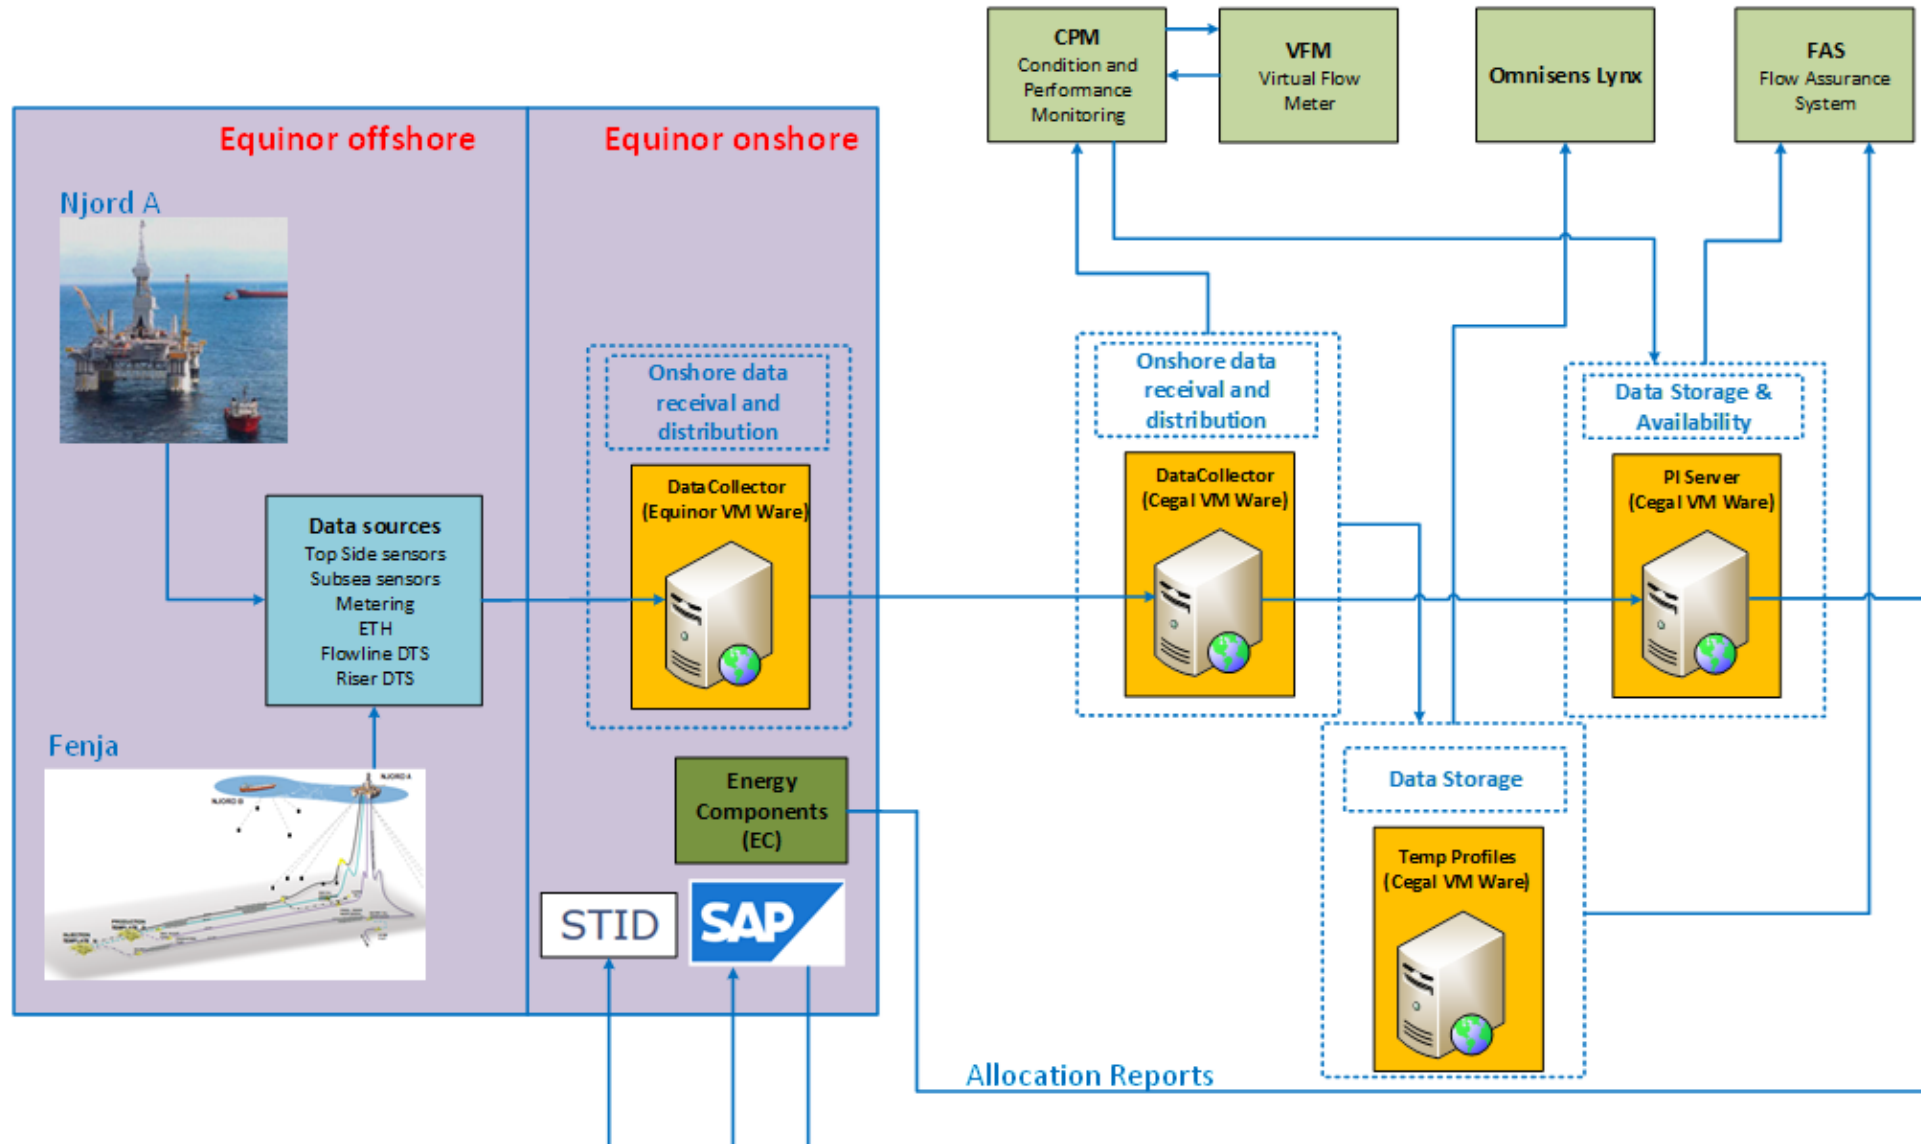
CPM
Condition and Performance Monitoring

VFM
Virtual Flow Meter

Omnisens Lynx

FAS
Flow Assurance System

Equinor offshore

Equinor onshore

Njord A

Data sources
Top Side sensors
Subsea sensors
Metering
ETH
Flowline DTS
Riser DTS

Onshore data receival and distribution

DataCollector
(Equinor VM Ware)

Onshore data receival and distribution

DataCollector
(Cegal VM Ware)

Data Storage & Availability

PI Server
(Cegal VM Ware)

Fenja

NJORD A

NJORD B

Energy Components (EC)

STID

SAP

Data Storage

Temp Profiles
(Cegal VM Ware)

Allocation Reports